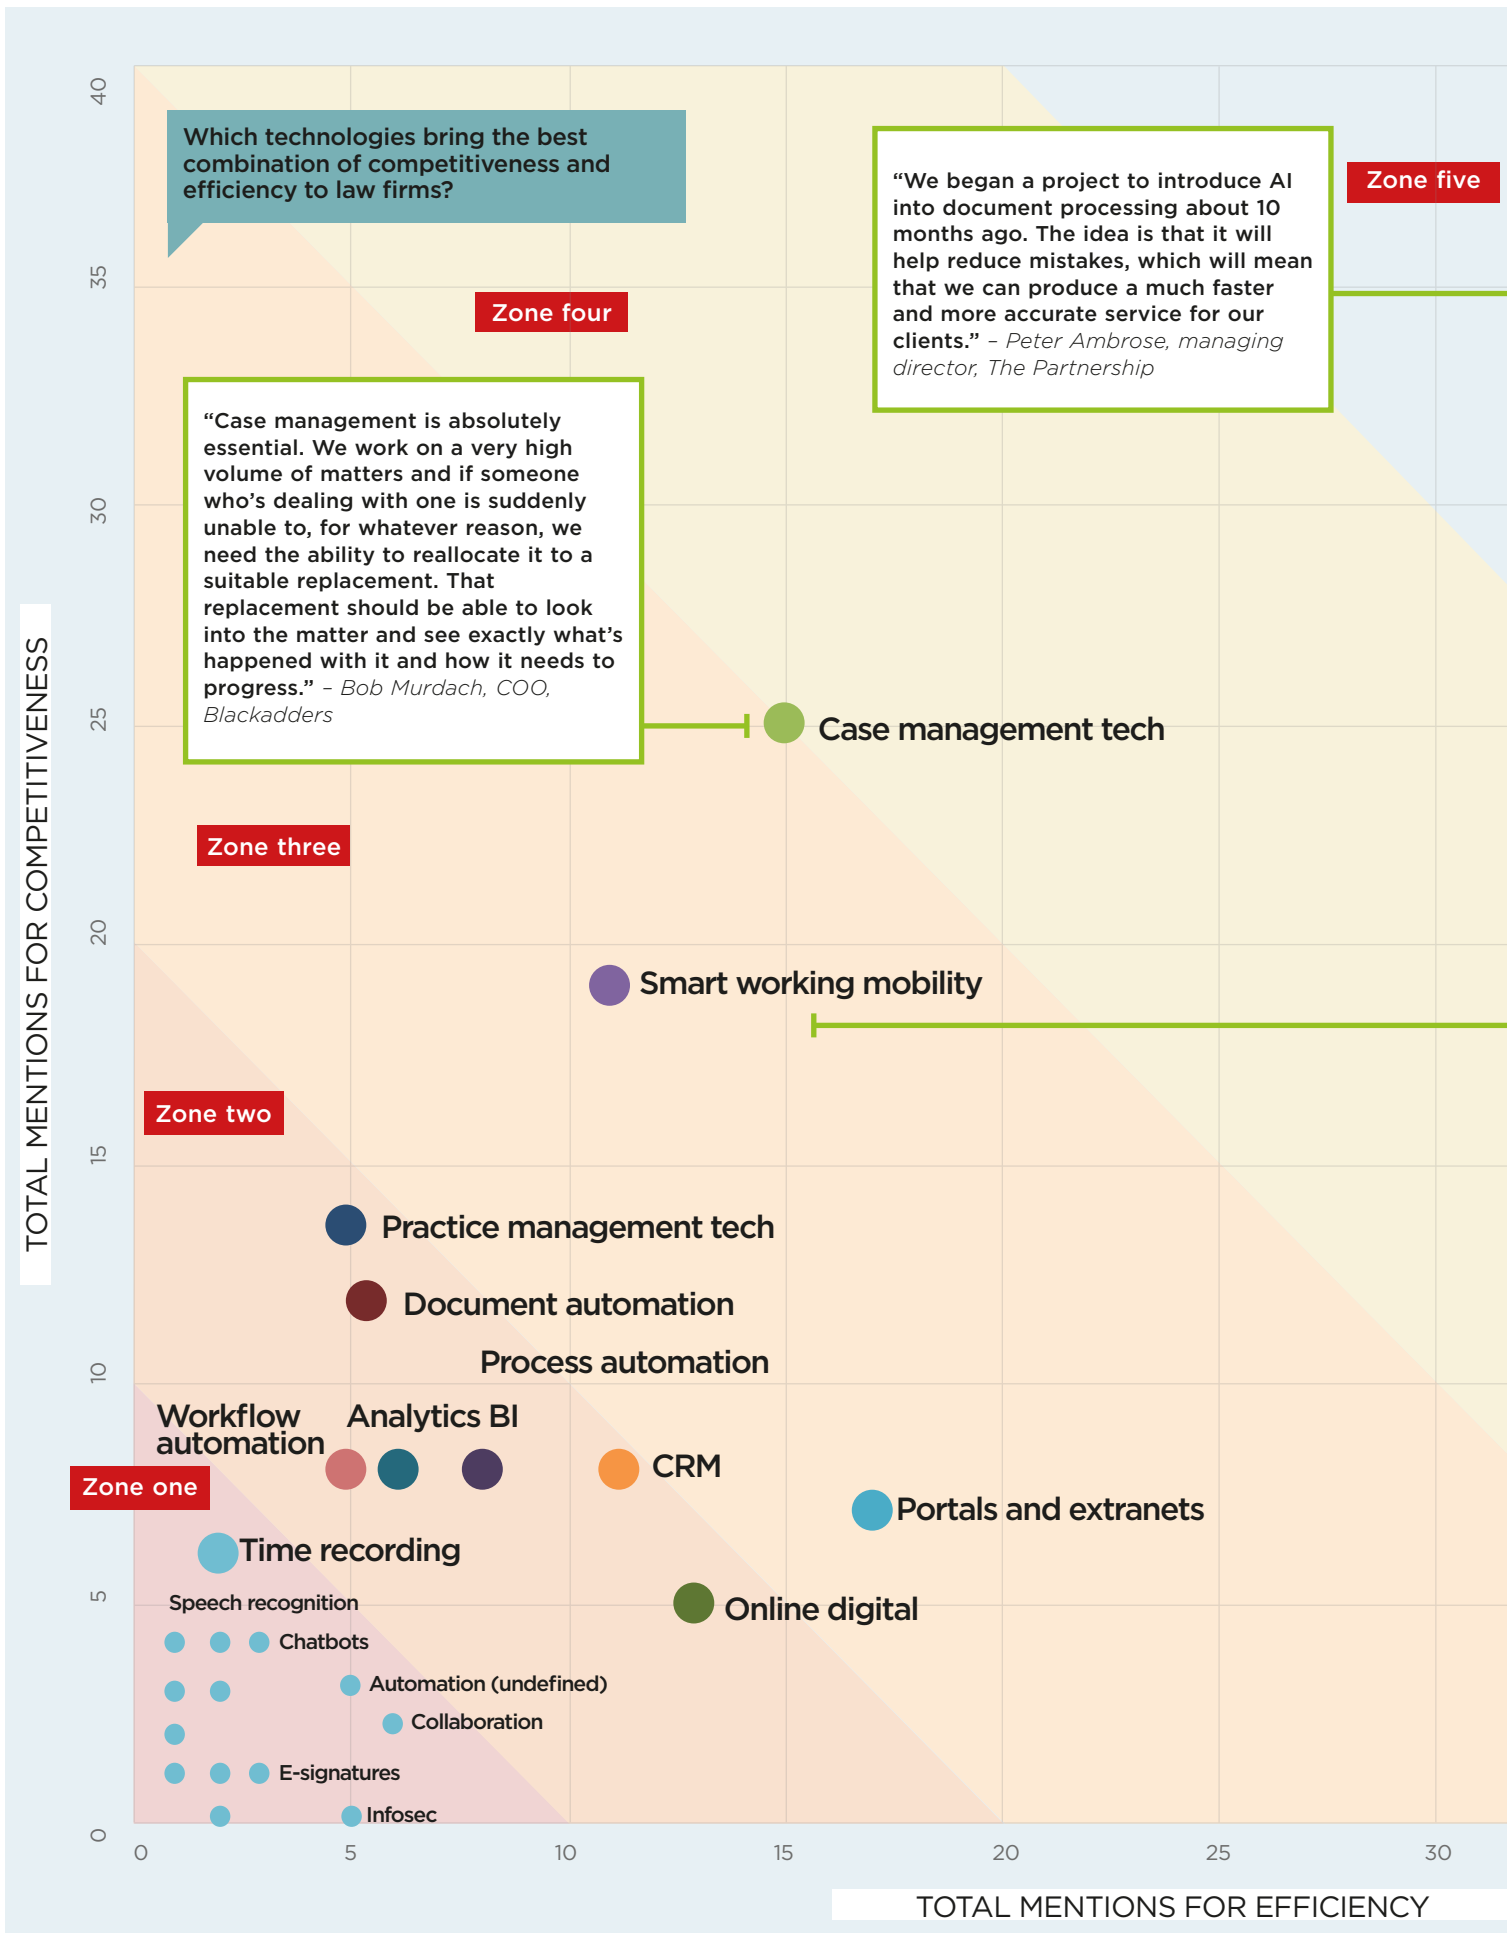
Which technologies bring the best combination of competitiveness and efficiency to law firms?

"We began a project to introduce AI into document processing about 10 months ago. The idea is that it will help reduce mistakes, which will mean that we can produce a much faster and more accurate service for our clients." – Peter Ambrose, managing director, The Partnership

Zone five

Zone four

"Case management is absolutely essential. We work on a very high volume of matters and if someone who's dealing with one is suddenly unable to, for whatever reason, we need the ability to reallocate it to a suitable replacement. That replacement should be able to look into the matter and see exactly what's happened with it and how it needs to progress." – Bob Murdach, COO, Blackadders

Case management tech

Zone three

Smart working mobility

Zone two

Practice management tech

Document automation

Process automation

Workflow automation

Analytics BI

CRM

Zone one

Portals and extranets

Time recording

Speech recognition

Online digital

Chatbots

Automation (undefined)

Collaboration

E-signatures

Infosec

TOTAL MENTIONS FOR COMPETITIVENESS

40
35
30
25
20
15
10
5
0

0
5
10
15
20
25
30

TOTAL MENTIONS FOR EFFICIENCY